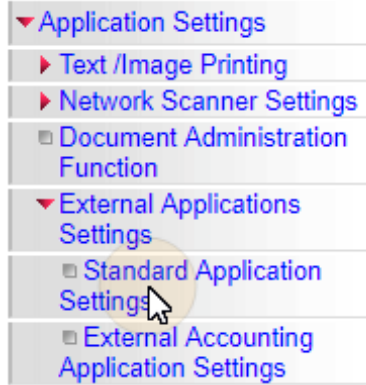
Application Settings
Text /Image Printing
Network Scanner Settings
Document Administration Function
External Applications Settings
Standard Application Settings
External Accounting Application Settings